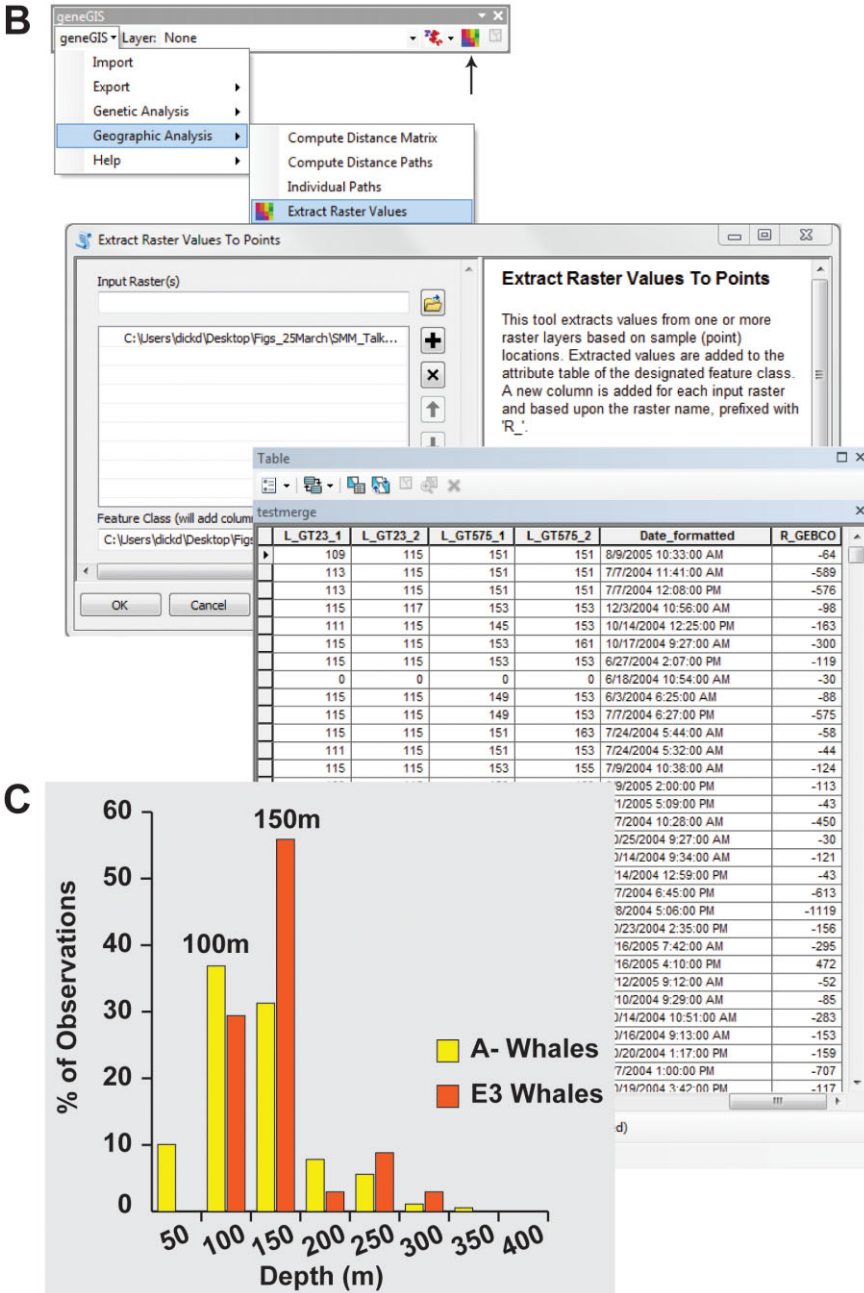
B

geneGIS

geneGIS ▾ Layer: None

Import
Export
Genetic Analysis
Geographic Analysis
Help

Compute Distance Matrix
Compute Distance Paths
Individual Paths
Extract Raster Values

Extract Raster Values To Points

Input Raster(s)

C:\Users\dickd\Desktop\Figs_25March\SMM_Talk...

Feature Class (will add colum

C:\Users\dickd\Desktop\Figs

OK

Cancel

Extract Raster Values To Points

This tool extracts values from one or more raster layers based on sample (point) locations. Extracted values are added to the attribute table of the designated feature class. A new column is added for each input raster and based upon the raster name, prefixed with 'R_'.

Table

testmerge

| L_GT23_1 | L_GT23_2 | L_GT575_1 | L_GT575_2 | Date_formatted | R_GEBCO |
|---|---|---|---|---|---|
| 109 | 115 | 151 | 151 | 8/9/2005 10:33:00 AM | -64 |
| 113 | 115 | 151 | 151 | 7/7/2004 11:41:00 AM | -589 |
| 113 | 115 | 151 | 151 | 7/7/2004 12:08:00 PM | -576 |
| 115 | 117 | 153 | 153 | 12/3/2004 10:56:00 AM | -98 |
| 111 | 115 | 145 | 153 | 10/14/2004 12:25:00 PM | -163 |
| 115 | 115 | 153 | 161 | 10/17/2004 9:27:00 AM | -300 |
| 115 | 115 | 153 | 153 | 6/27/2004 2:07:00 PM | -119 |
| 0 | 0 | 0 | 0 | 6/18/2004 10:54:00 AM | -30 |
| 115 | 115 | 149 | 153 | 6/3/2004 6:25:00 AM | -88 |
| 115 | 115 | 149 | 153 | 7/7/2004 6:27:00 PM | -575 |
| 115 | 115 | 151 | 163 | 7/24/2004 5:44:00 AM | -58 |
| 111 | 115 | 151 | 153 | 7/24/2004 5:32:00 AM | -44 |
| 115 | 115 | 153 | 155 | 7/9/2004 10:38:00 AM | -124 |
| | | | | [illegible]/9/2005 2:00:00 PM | -113 |
| | | | | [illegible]/1/2005 5:09:00 PM | -43 |
| | | | | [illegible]7/2004 10:28:00 AM | -450 |
| | | | | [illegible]0/25/2004 9:27:00 AM | -30 |
| | | | | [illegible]0/14/2004 9:34:00 AM | -121 |
| | | | | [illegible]14/2004 12:59:00 PM | -43 |
| | | | | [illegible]7/2004 6:45:00 PM | -613 |
| | | | | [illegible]8/2004 5:06:00 PM | -1119 |
| | | | | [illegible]0/23/2004 2:35:00 PM | -156 |
| | | | | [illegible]16/2005 7:42:00 AM | -295 |
| | | | | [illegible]16/2005 4:10:00 PM | 472 |
| | | | | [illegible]12/2005 9:12:00 AM | -52 |
| | | | | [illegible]10/2004 9:29:00 AM | -85 |
| | | | | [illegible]0/14/2004 10:51:00 AM | -283 |
| | | | | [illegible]0/16/2004 9:13:00 AM | -153 |
| | | | | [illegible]0/20/2004 1:17:00 PM | -159 |
| | | | | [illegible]7/2004 1:00:00 PM | -707 |
| | | | | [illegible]0/19/2004 3:42:00 PM | -117 |

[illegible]d)

C

% of Observations

60
50
40
30
20
10
0

100m
150m

A- Whales
E3 Whales

50 100 150 200 250 300 350 400
Depth (m)